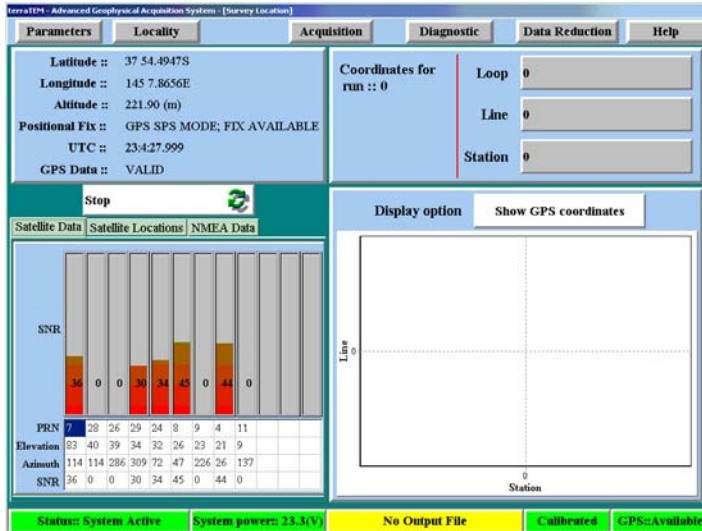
terraTEM - Advanced Geophysical Acquisition System - [Survey Location]

Parameters | Locality | Acquisition | Diagnostic | Data Reduction | Help

Latitude :: 37 54.4947S
Longitude :: 145 7.8656E
Altitude :: 221.90 (m)
Positional Fix :: GPS SPS MODE; FIX AVAILABLE
UTC :: 23:4:27.999
GPS Data :: VALID

Coordinates for run :: 0

Loop 0
Line 0
Station 0

Stop

Satellite Data | Satellite Locations | NMEA Data

SNR

36 0 0 30 34 45 0 44 0

| PRN | 7 | 28 | 26 | 29 | 24 | 8 | 9 | 4 | 11 | | |
|---|---|---|---|---|---|---|---|---|---|---|---|
| Elevation | 83 | 40 | 39 | 34 | 32 | 26 | 23 | 21 | 9 | | |
| Azimuth | 114 | 114 | 286 | 309 | 72 | 47 | 226 | 26 | 137 | | |
| SNR | 36 | 0 | 0 | 30 | 34 | 45 | 0 | 44 | 0 | | |

Display option | Show GPS coordinates

Line
0
0
Station

Status:: System Active | System power:: 23.3(V) | No Output File | Calibrated | GPS::Available